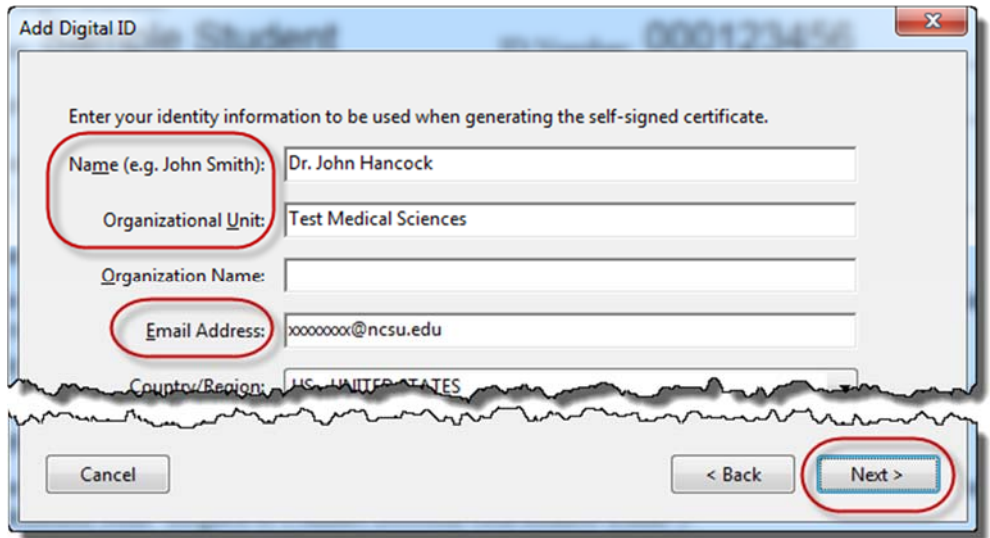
Add Digital ID

Enter your identity information to be used when generating the self-signed certificate.

Name (e.g. John Smith): Dr. John Hancock

Organizational Unit: Test Medical Sciences

Organization Name:

Email Address: xxxxxxxx@ncsu.edu

Country/Region: US - UNITED STATES

Cancel

< Back

Next >